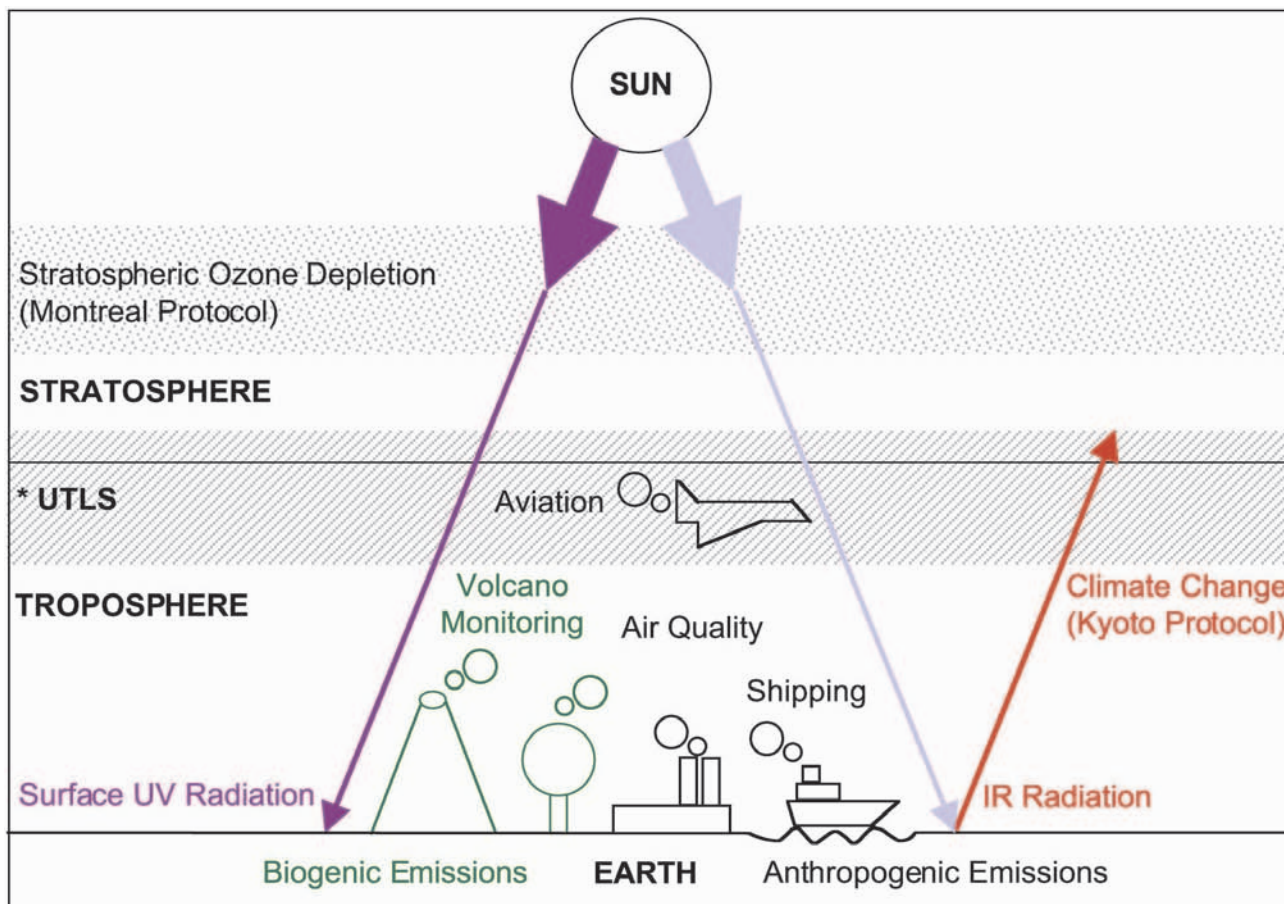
SUN

Stratospheric Ozone Depletion (Montreal Protocol)

STRATOSPHERE

* UTLS

Aviation

TROPOSPHERE

Volcano Monitoring

Air Quality

Climate Change (Kyoto Protocol)

Shipping

Surface UV Radiation

IR Radiation

Biogenic Emissions

EARTH

Anthropogenic Emissions